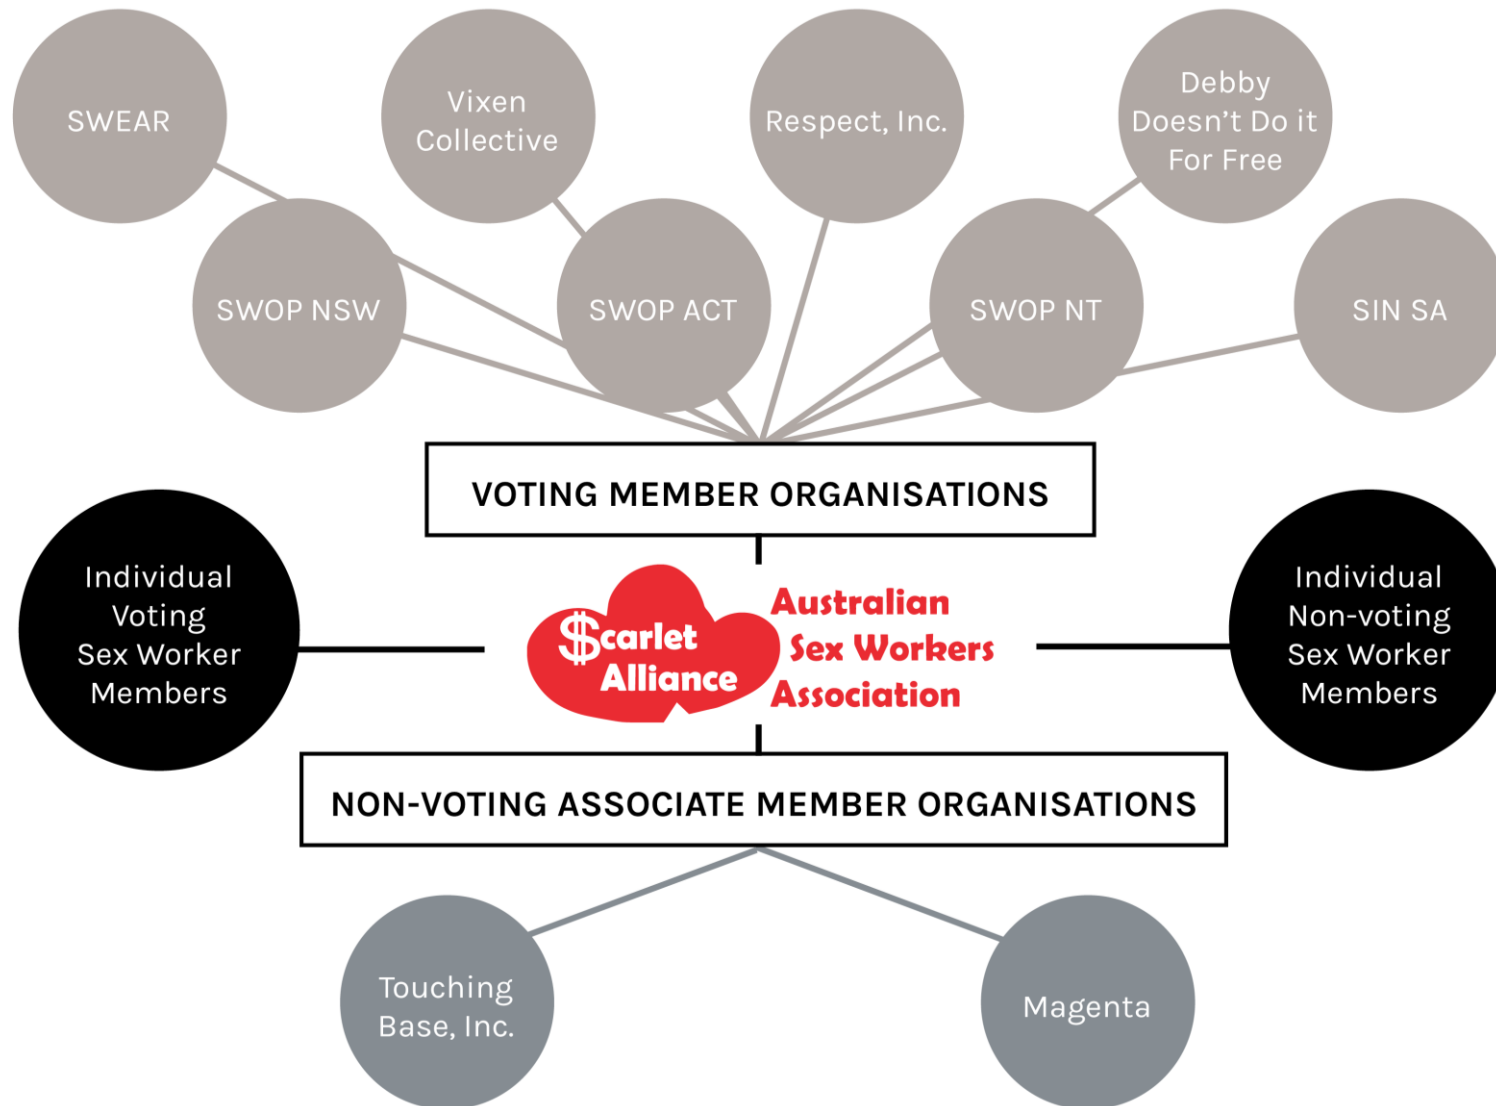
SWEAR

Vixen Collective

Respect, Inc.

Debby Doesn't Do it For Free

SWOP NSW

SWOP ACT

SWOP NT

SIN SA

VOTING MEMBER ORGANISATIONS

Individual Voting Sex Worker Members

Scarlet Alliance

Australian Sex Workers Association

Individual Non-voting Sex Worker Members

NON-VOTING ASSOCIATE MEMBER ORGANISATIONS

Touching Base, Inc.

Magenta